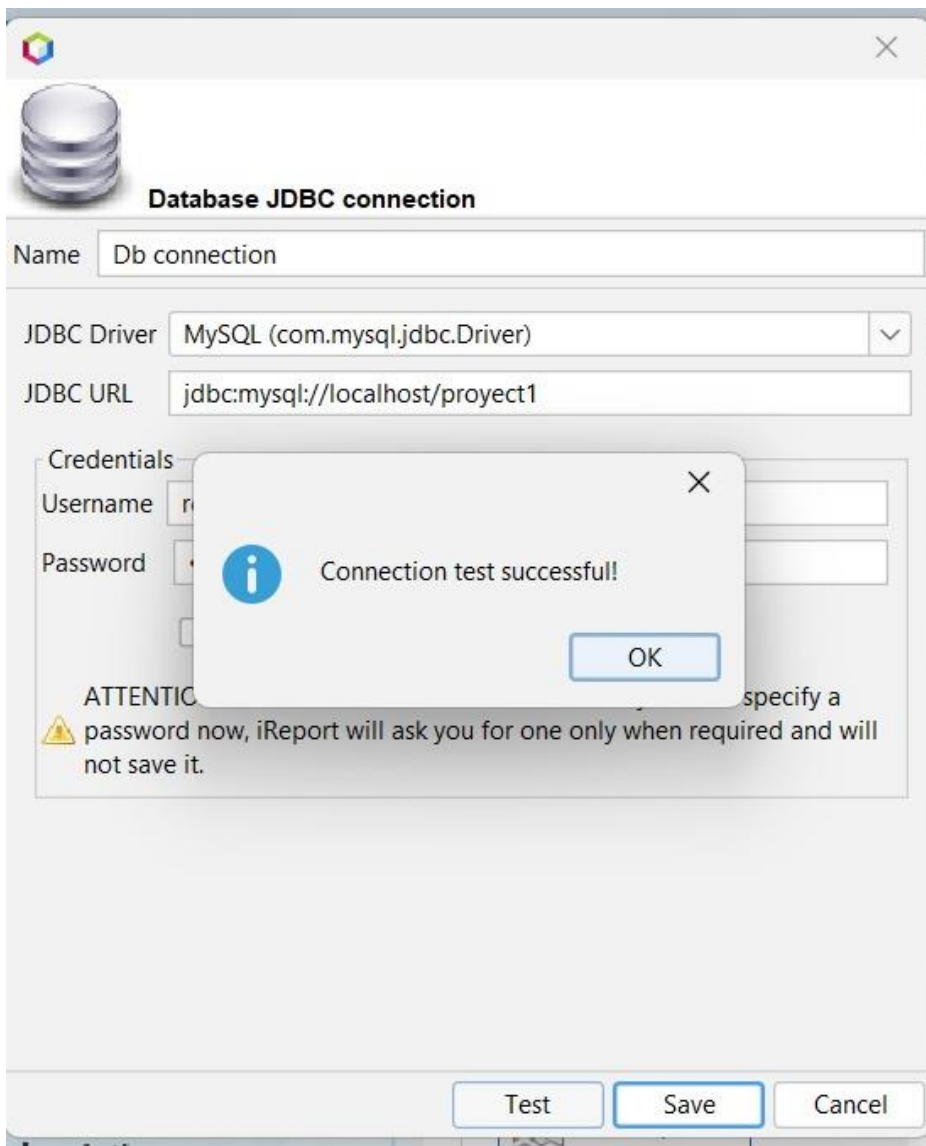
Database JDBC connection

Name Db connection

JDBC Driver MySQL (com.mysql.jdbc.Driver)

JDBC URL jdbc:mysql://localhost/proyect1

Credentials

Username r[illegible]

Password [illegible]

Connection test successful!

OK

ATTENTIO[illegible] specify a password now, iReport will ask you for one only when required and will not save it.

Test Save Cancel